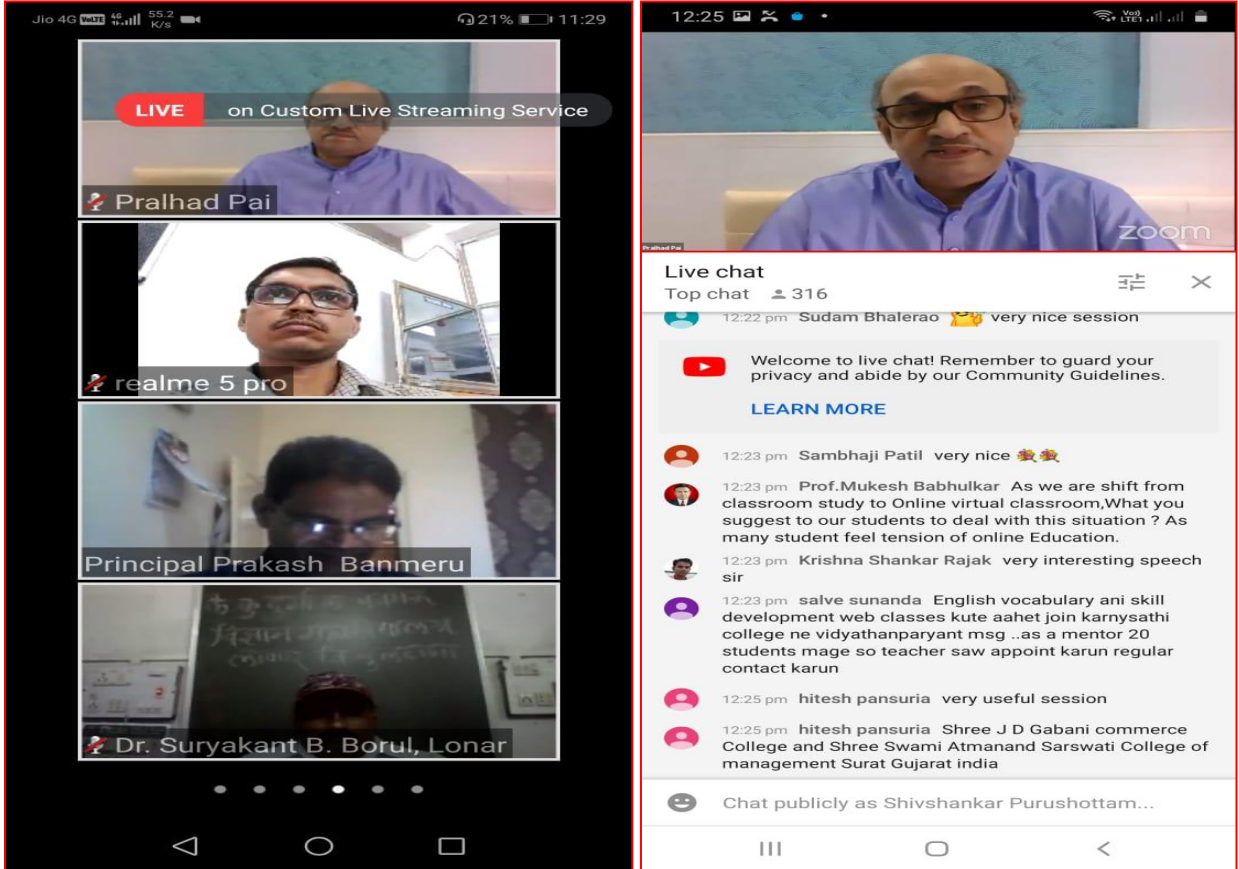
Jio 4G VoLTE 4G 55.2 K/s 21% 11:29

LIVE on Custom Live Streaming Service

Pralhad Pai

realme 5 pro

Principal Prakash Banmeru

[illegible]

Dr. Suryakant B. Borul, Lonar

12:25

Pralhad Pai

zoom

Live chat
Top chat 316

12:22 pm Sudam Bhalerao very nice session

Welcome to live chat! Remember to guard your privacy and abide by our Community Guidelines.

LEARN MORE

12:23 pm Sambhaji Patil very nice

12:23 pm Prof.Mukesh Babhulkar As we are shift from classroom study to Online virtual classroom,What you suggest to our students to deal with this situation ? As many student feel tension of online Education.

12:23 pm Krishna Shankar Rajak very interesting speech sir

12:23 pm salve sunanda English vocabulary ani skill development web classes kute aahet join karnysathi college ne vidyathanparyant msg ..as a mentor 20 students mage so teacher saw appoint karun regular contact karun

12:25 pm hitesh pansuria very useful session

12:25 pm hitesh pansuria Shree J D Gabani commerce College and Shree Swami Atmanand Sarswati College of management Surat Gujarat india

Chat publicly as Shivshankar Purushottam...